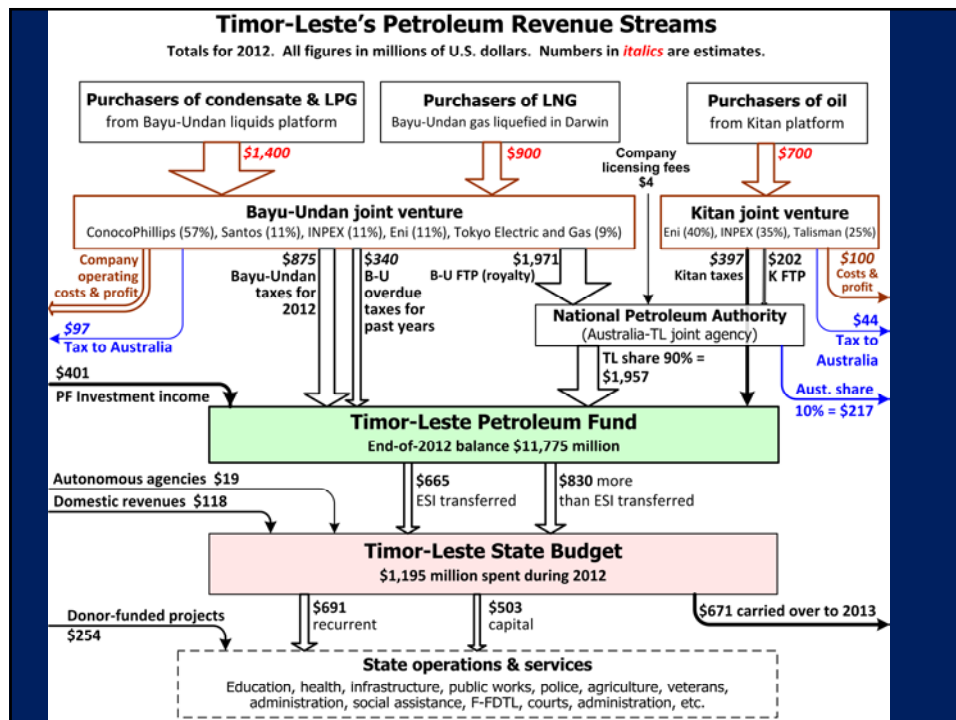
Timor-Leste's Petroleum Revenue Streams

Totals for 2012. All figures in millions of U.S. dollars. Numbers in *italics* are estimates.

Purchasers of condensate & LPG
from Bayu-Undan liquids platform

Purchasers of LNG
Bayu-Undan gas liquefied in Darwin

Purchasers of oil
from Kitan platform

*$1,400*

*$900*

Company licensing fees $4

*$700*

Bayu-Undan joint venture
ConocoPhillips (57%), Santos (11%), INPEX (11%), Eni (11%), Tokyo Electric and Gas (9%)

Kitan joint venture
Eni (40%), INPEX (35%), Talisman (25%)

Company operating costs & profit

*$875* Bayu-Undan taxes for 2012

*$340* B-U overdue taxes for past years

$1,971 B-U FTP (royalty)

*$397* Kitan taxes

$202 K FTP

*$100* Costs & profit

*$97* Tax to Australia

National Petroleum Authority
(Australia-TL joint agency)

*$44* Tax to Australia

$401 PF Investment income

TL share 90% = $1,957

Aust. share 10% = $217

Timor-Leste Petroleum Fund
End-of-2012 balance $11,775 million

Autonomous agencies $19

Domestic revenues $118

$665 ESI transferred

$830 more than ESI transferred

Timor-Leste State Budget
$1,195 million spent during 2012

Donor-funded projects $254

$691 recurrent

$503 capital

$671 carried over to 2013

State operations & services
Education, health, infrastructure, public works, police, agriculture, veterans, administration, social assistance, F-FDTL, courts, administration, etc.